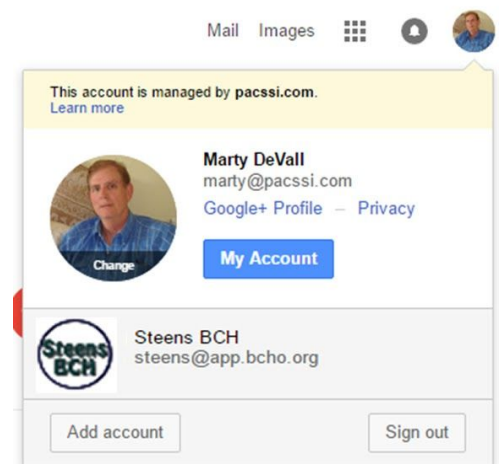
Mail Images

This account is managed by pacssi.com.
Learn more

Change

Marty DeVall
marty@pacssi.com
Google+ Profile – Privacy

My Account

Steens BCH

Steens BCH
steens@app.bcho.org

Add account

Sign out